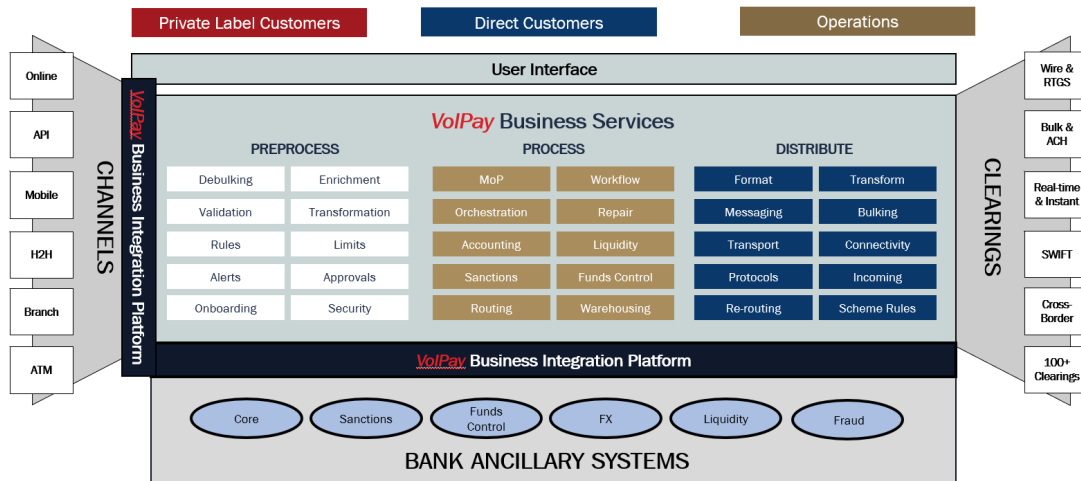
Private Label Customers

Direct Customers

Operations

Online

API

Mobile

H2H

Branch

ATM

CHANNELS

VolPay Business Integration Platform

User Interface

VolPay Business Services

PREPROCESS

Debulking

Enrichment

Validation

Transformation

Rules

Limits

Alerts

Approvals

Onboarding

Security

PROCESS

MoP

Workflow

Orchestration

Repair

Accounting

Liquidity

Sanctions

Funds Control

Routing

Warehousing

DISTRIBUTE

Format

Transform

Messaging

Bulking

Transport

Connectivity

Protocols

Incoming

Re-routing

Scheme Rules

VolPay Business Integration Platform

Wire & RTGS

Bulk & ACH

Real-time & Instant

SWIFT

Cross-Border

100+ Clearings

CLEARINGS

Core

Sanctions

Funds Control

FX

Liquidity

Fraud

BANK ANCILLARY SYSTEMS